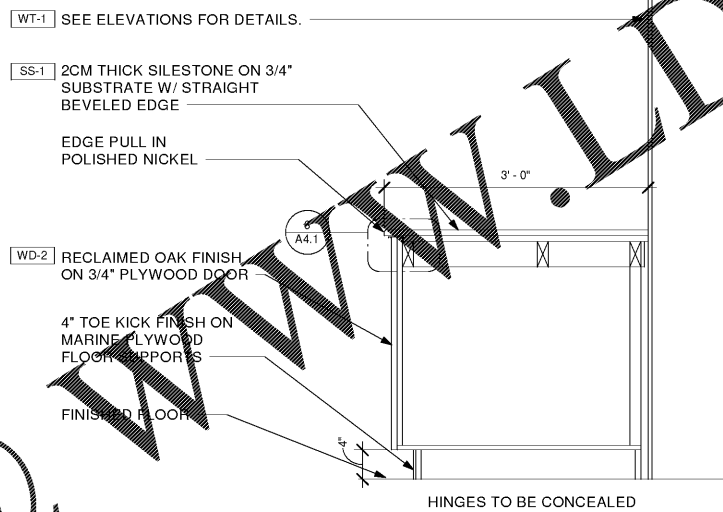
WT-1 SEE ELEVATIONS FOR DETAILS.

SS-1 2CM THICK SILESTONE ON 3/4" SUBSTRATE W/ STRAIGHT BEVELED EDGE

EDGE PULL IN POLISHED NICKEL

3' - 0"

6
A4.1

WD-2 RECLAIMED OAK FINISH ON 3/4" PLYWOOD DOOR

4" TOE KICK FINISH ON MARINE PLYWOOD FLOOR SUPPORTS

FINISHED FLOOR

4"

HINGES TO BE CONCEALED

WWW.LD